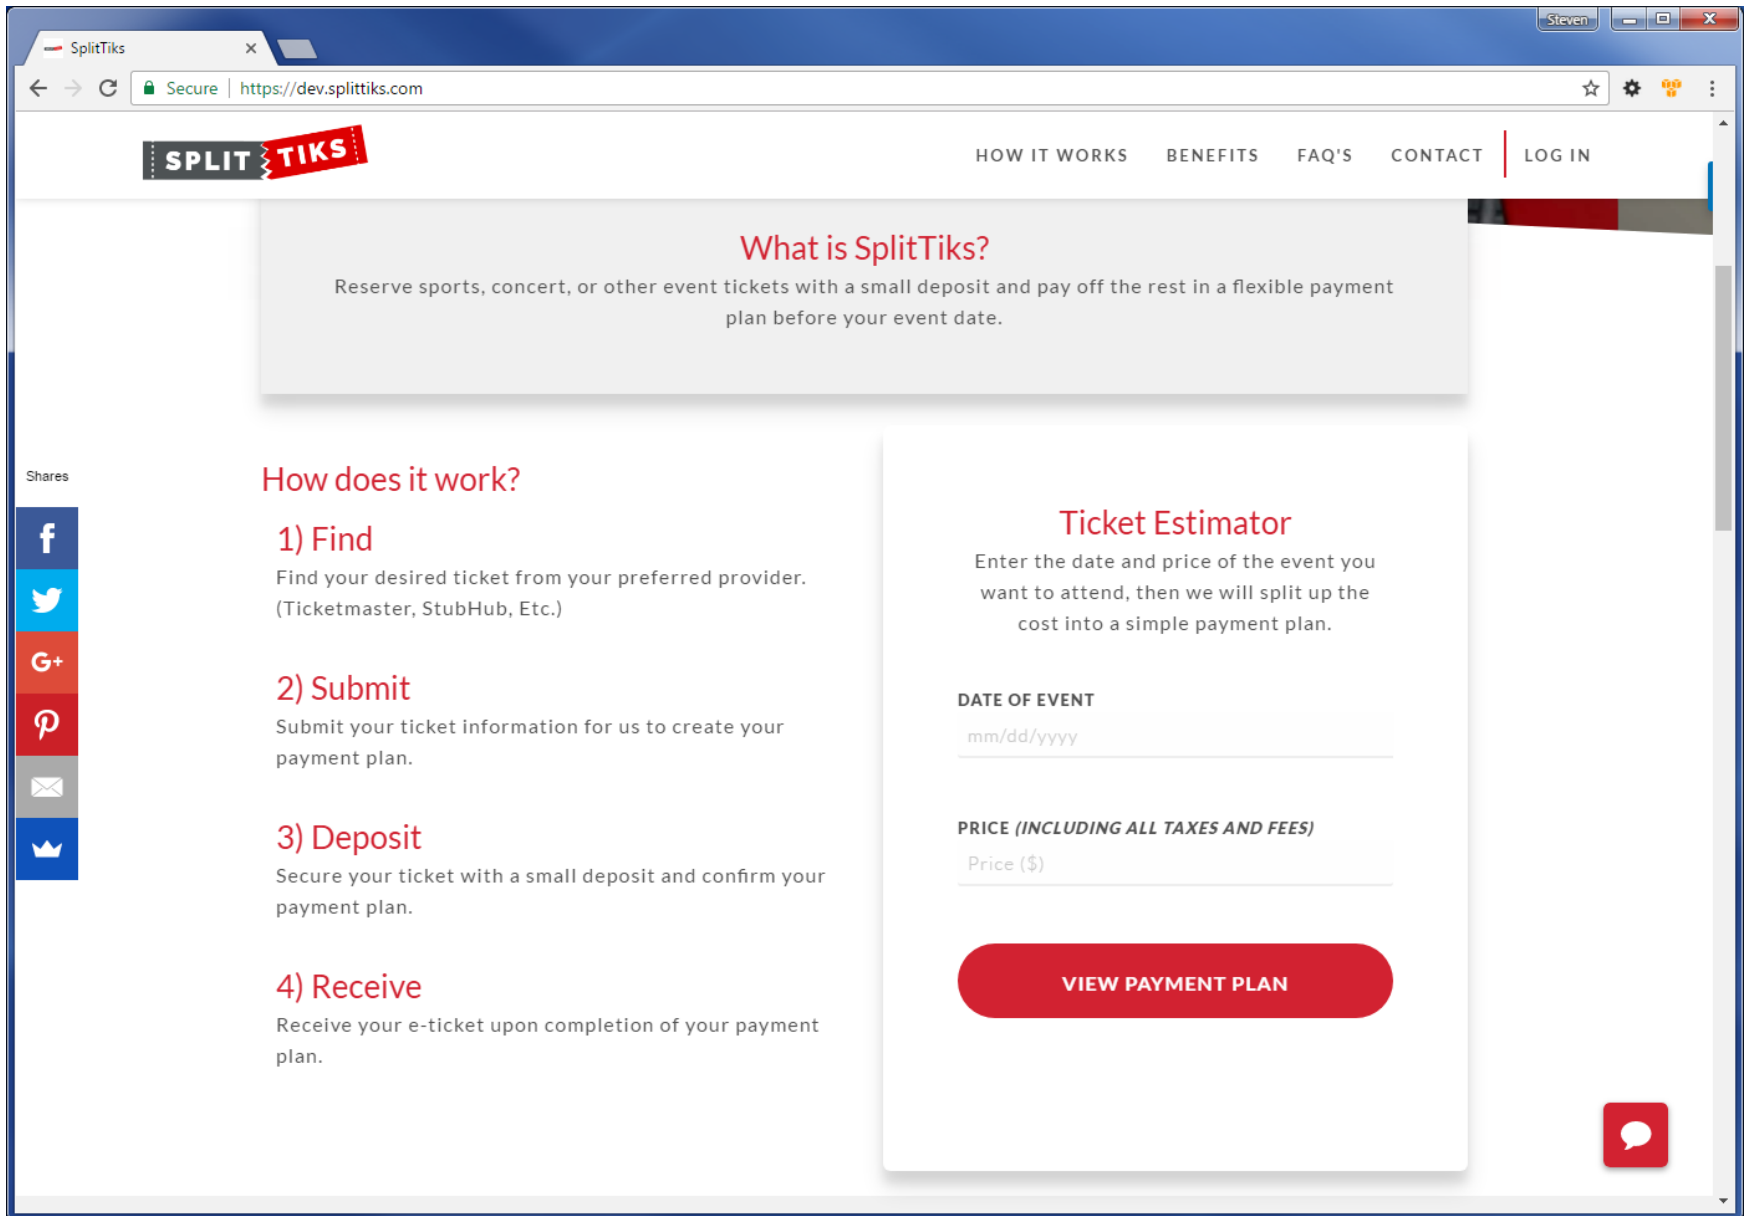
SplitTiks ×

Steven

Secure | https://dev.splittiks.com

SPLIT TIKS

HOW IT WORKS BENEFITS FAQ'S CONTACT LOG IN

What is SplitTiks?

Reserve sports, concert, or other event tickets with a small deposit and pay off the rest in a flexible payment plan before your event date.

Shares

How does it work?

1) Find

Find your desired ticket from your preferred provider. (Ticketmaster, StubHub, Etc.)

2) Submit

Submit your ticket information for us to create your payment plan.

3) Deposit

Secure your ticket with a small deposit and confirm your payment plan.

4) Receive

Receive your e-ticket upon completion of your payment plan.

Ticket Estimator

Enter the date and price of the event you want to attend, then we will split up the cost into a simple payment plan.

DATE OF EVENT

mm/dd/yyyy

PRICE *(INCLUDING ALL TAXES AND FEES)*

Price ($)

VIEW PAYMENT PLAN